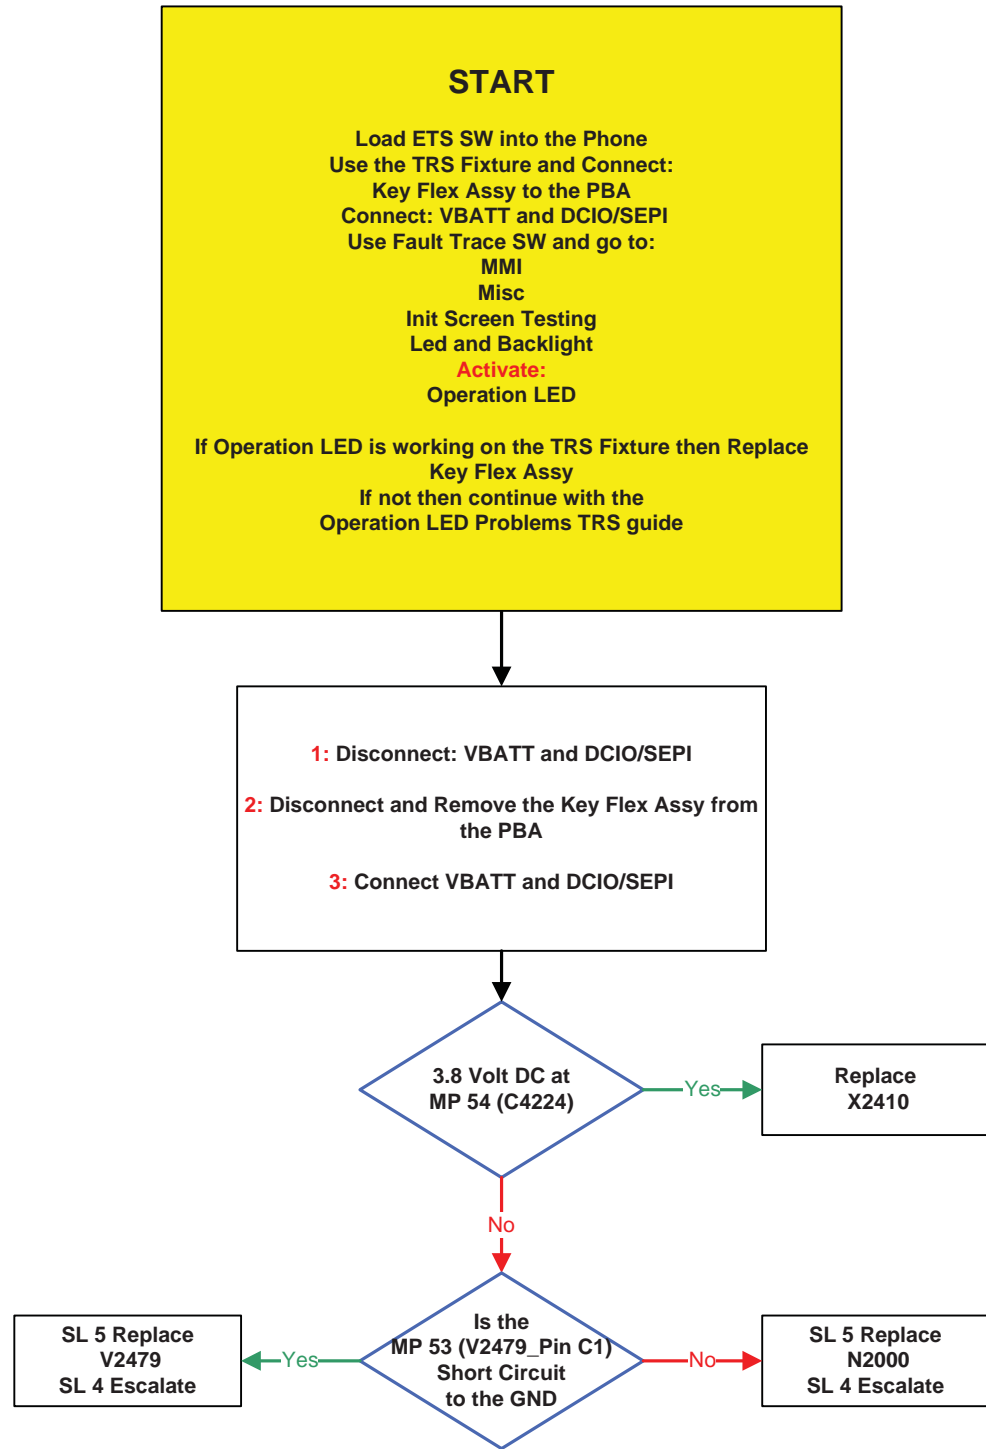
START

Load ETS SW into the Phone
Use the TRS Fixture and Connect:
Key Flex Assy to the PBA
Connect: VBATT and DCIO/SEPI
Use Fault Trace SW and go to:
MMI
Misc
Init Screen Testing
Led and Backlight
Activate:
Operation LED

If Operation LED is working on the TRS Fixture then Replace Key Flex Assy
If not then continue with the
Operation LED Problems TRS guide

1: Disconnect: VBATT and DCIO/SEPI

2: Disconnect and Remove the Key Flex Assy from the PBA

3: Connect VBATT and DCIO/SEPI

3.8 Volt DC at MP 54 (C4224)

Yes

Replace X2410

No

Is the MP 53 (V2479_Pin C1) Short Circuit to the GND

Yes

SL 5 Replace V2479 SL 4 Escalate

No

SL 5 Replace N2000 SL 4 Escalate